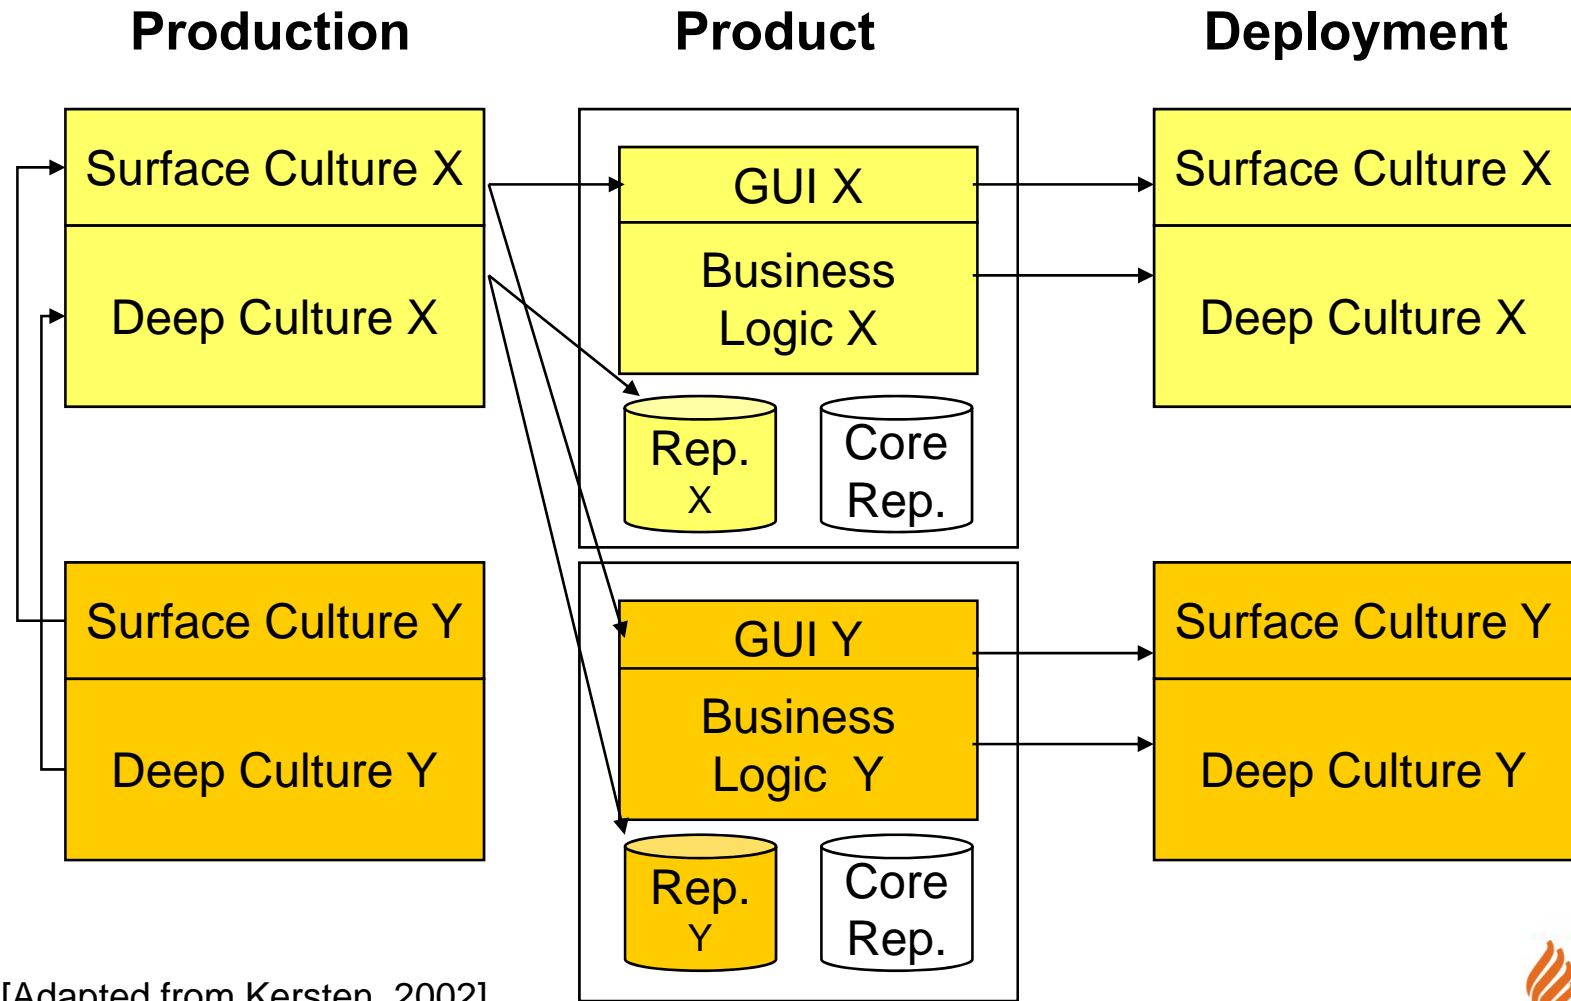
Production

Product

Deployment

Surface Culture X

Deep Culture X

GUI X

Business Logic X

Rep. X

Core Rep.

Surface Culture X

Deep Culture X

Surface Culture Y

Deep Culture Y

GUI Y

Business Logic Y

Rep. Y

Core Rep.

Surface Culture Y

Deep Culture Y

[Adapted from Kersten, 2002]